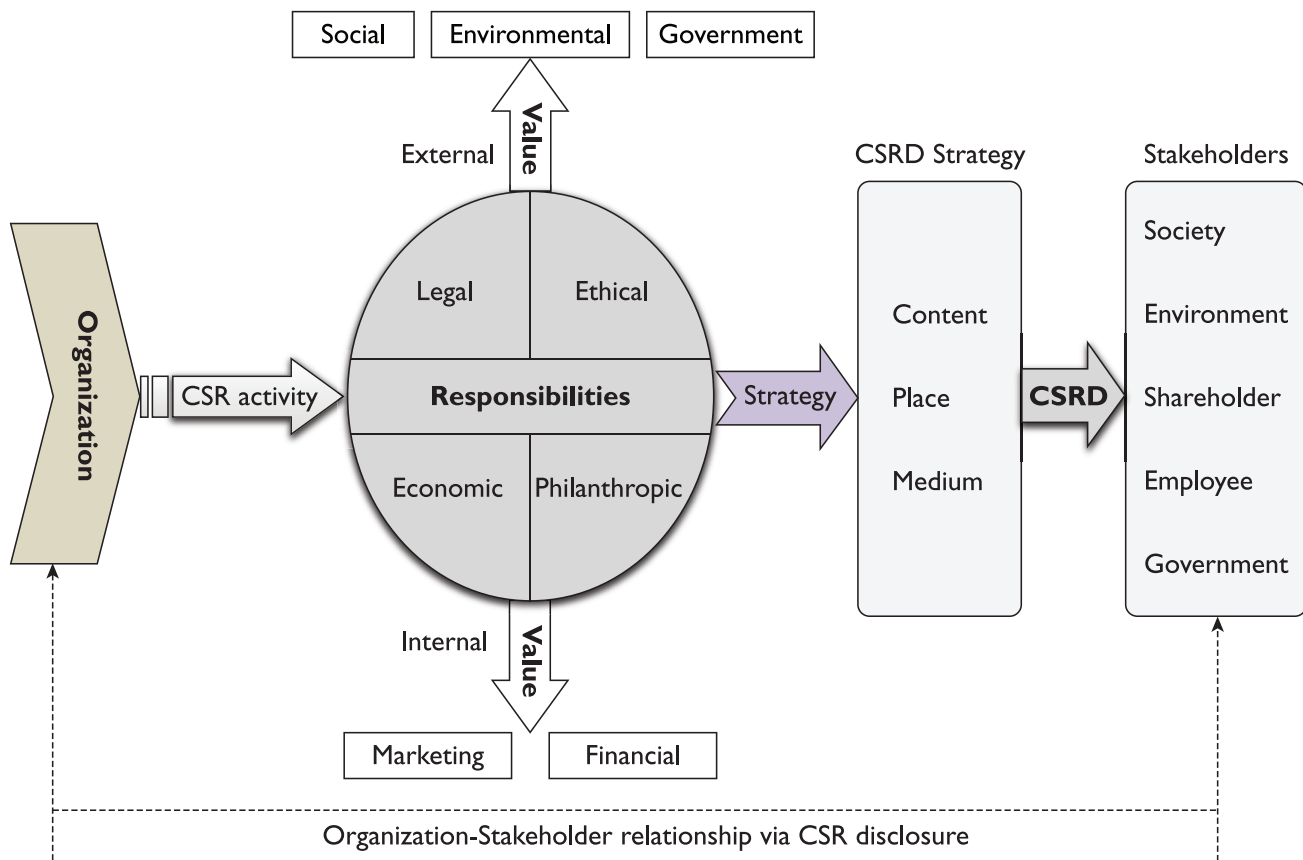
Social

Environmental

Government

Value

External

Organization

CSR activity

Legal

Ethical

Responsibilities

Economic

Philanthropic

Strategy

CSRD Strategy

Content

Place

Medium

CSRD

Stakeholders

Society

Environment

Shareholder

Employee

Government

Internal

Value

Marketing

Financial

Organization-Stakeholder relationship via CSR disclosure